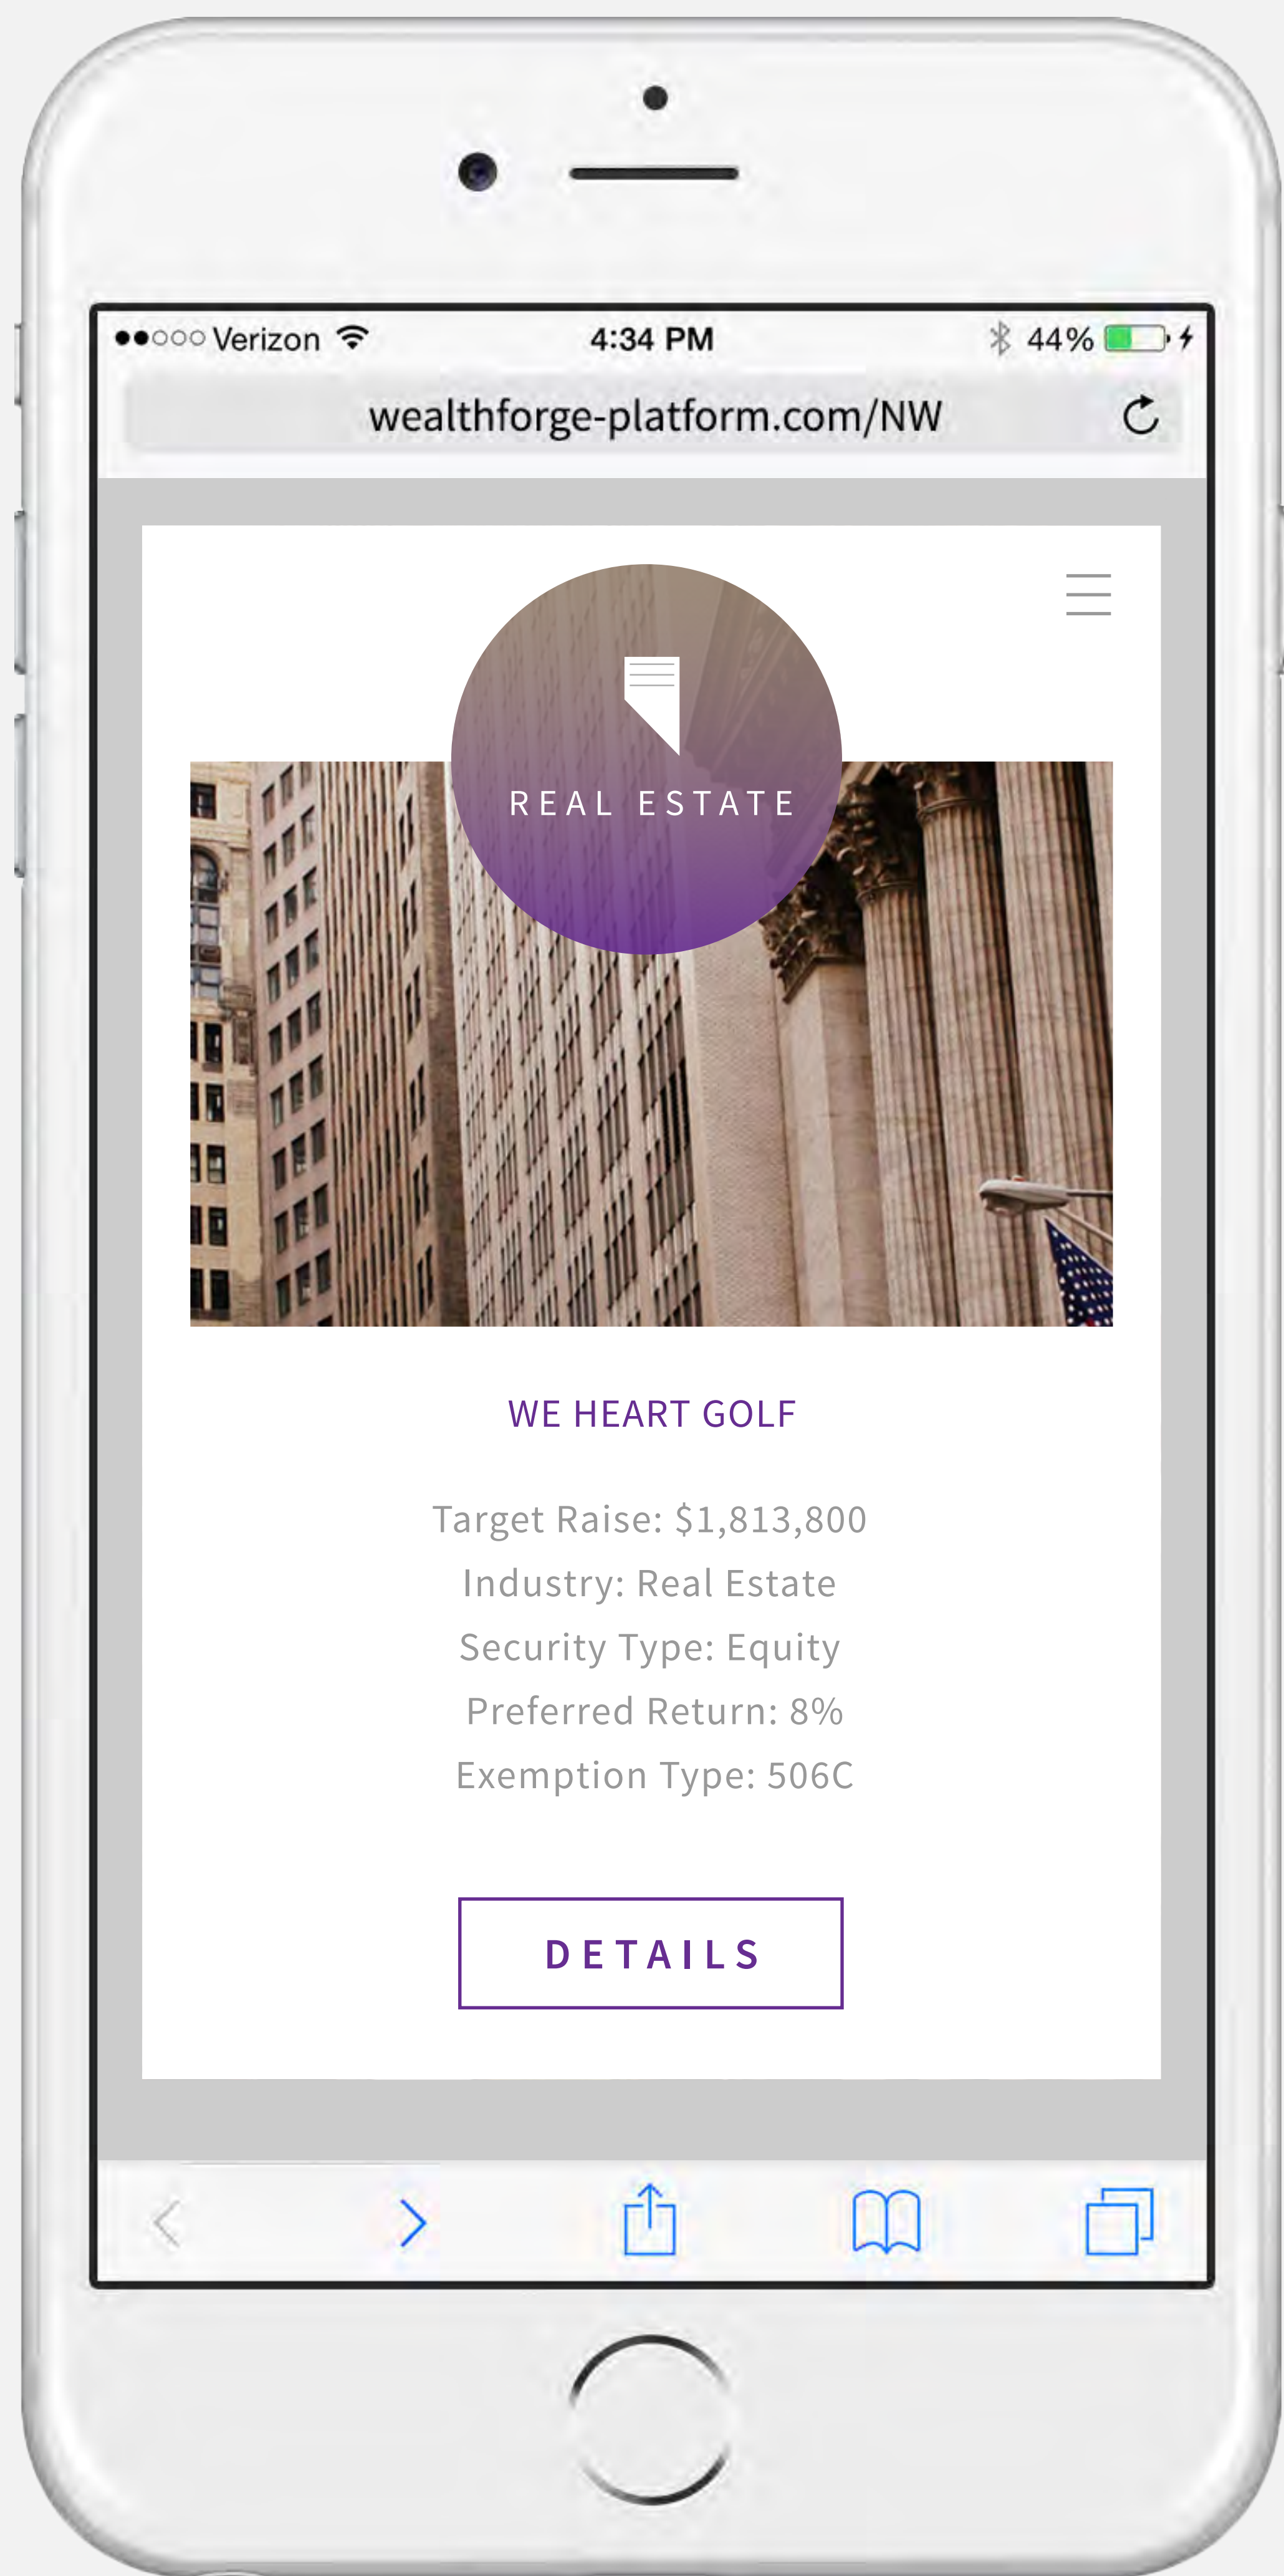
●●○○○ Verizon 4:34 PM 44%

wealthforge-platform.com/NW

REAL ESTATE

WE HEART GOLF

Target Raise: $1,813,800
Industry: Real Estate
Security Type: Equity
Preferred Return: 8%
Exemption Type: 506C

DETAILS